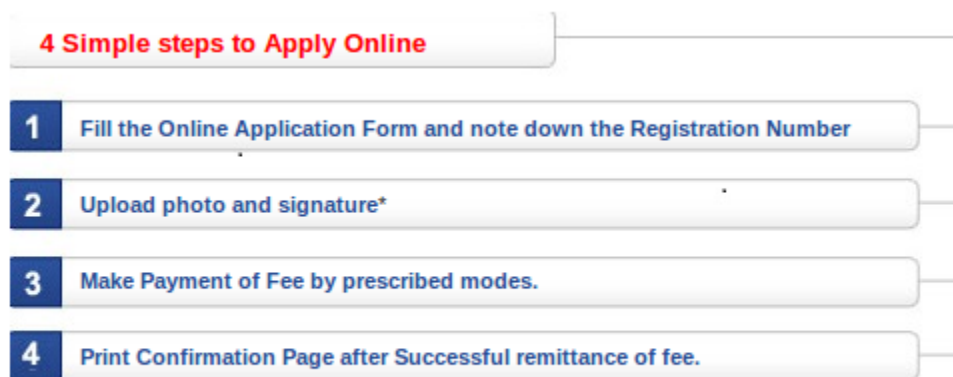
4 Simple steps to Apply Online

1 Fill the Online Application Form and note down the Registration Number

2 Upload photo and signature*

3 Make Payment of Fee by prescribed modes.

4 Print Confirmation Page after Successful remittance of fee.